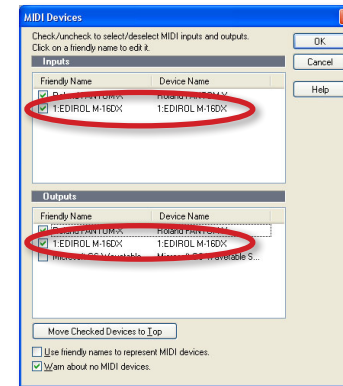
MIDI Devices

Check/uncheck to select/deselect MIDI inputs and outputs. Click on a friendly name to edit it.

OK

Cancel

Help

Inputs

| Friendly Name | Device Name |
|---|---|
| Roland FANTOM-X | Roland FANTOM-X |
| 1:EDIROL M-16DX | 1:EDIROL M-16DX |

Outputs

| Friendly Name | Device Name |
|---|---|
| Roland FANTOM-X | Roland FANTOM-X |
| 1:EDIROL M-16DX | 1:EDIROL M-16DX |
| Microsoft GS Wavetable | Microsoft GS Wavetable S... |

Move Checked Devices to Top

Use friendly names to represent MIDI devices.

Warn about no MIDI devices.